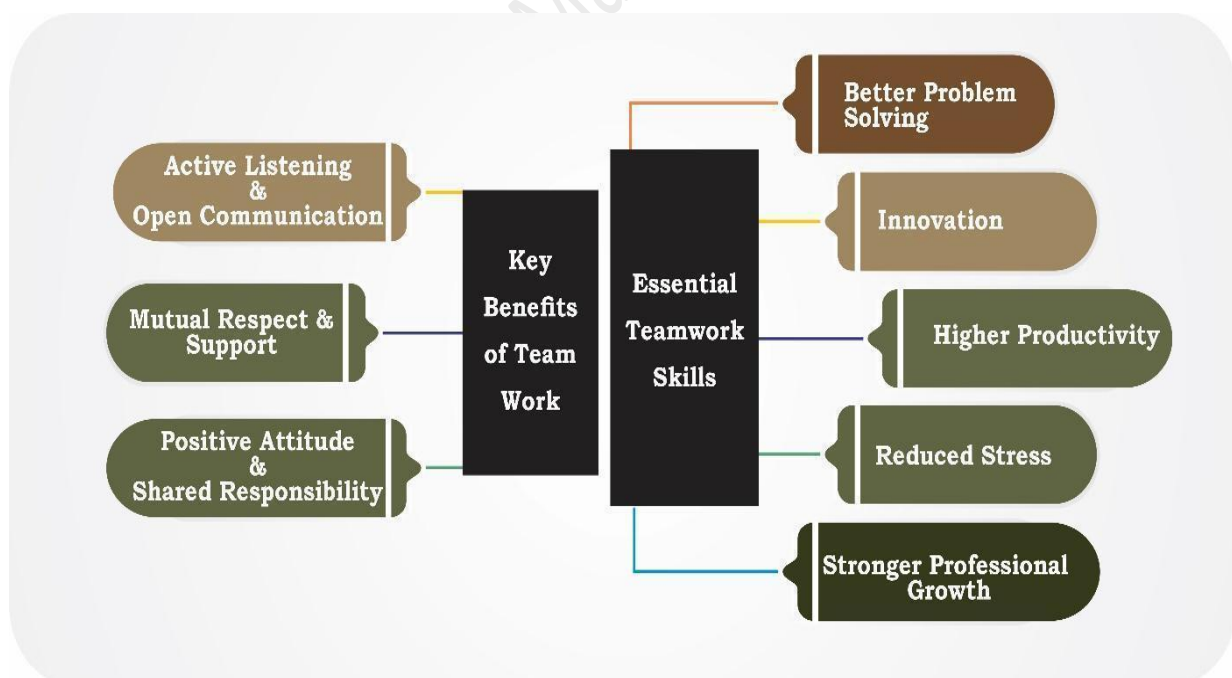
Active Listening & Open Communication

Mutual Respect & Support

Positive Attitude & Shared Responsibility

Key Benefits of Team Work

Essential Teamwork Skills

Better Problem Solving

Innovation

Higher Productivity

Reduced Stress

Stronger Professional Growth